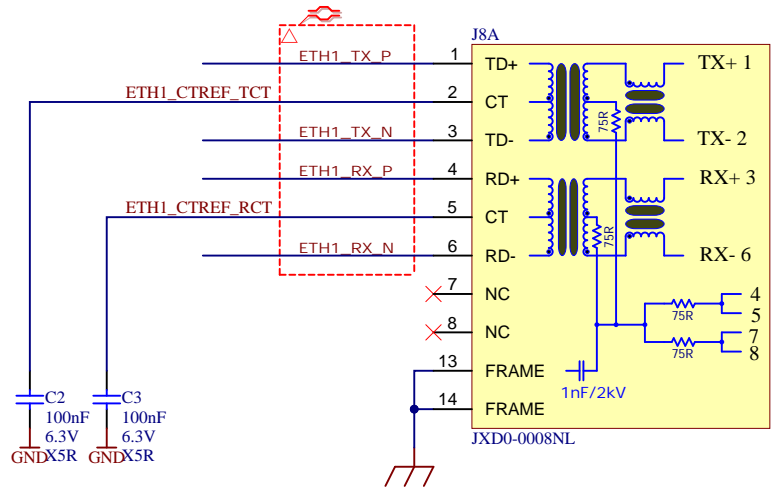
J8A

ETH1_TX_P 1 TD+
ETH1_CTREF_TCT 2 CT
ETH1_TX_N 3 TD-
ETH1_RX_P 4 RD+
ETH1_CTREF_RCT 5 CT
ETH1_RX_N 6 RD-
7 NC
8 NC
13 FRAME
14 FRAME

TX+ 1
75R
TX- 2
RX+ 3
75R
RX- 6
75R
4
5
75R
7
8
1nF/2kV

JXD0-0008NL

C2
100nF
6.3V
GND X5R

C3
100nF
6.3V
GND X5R